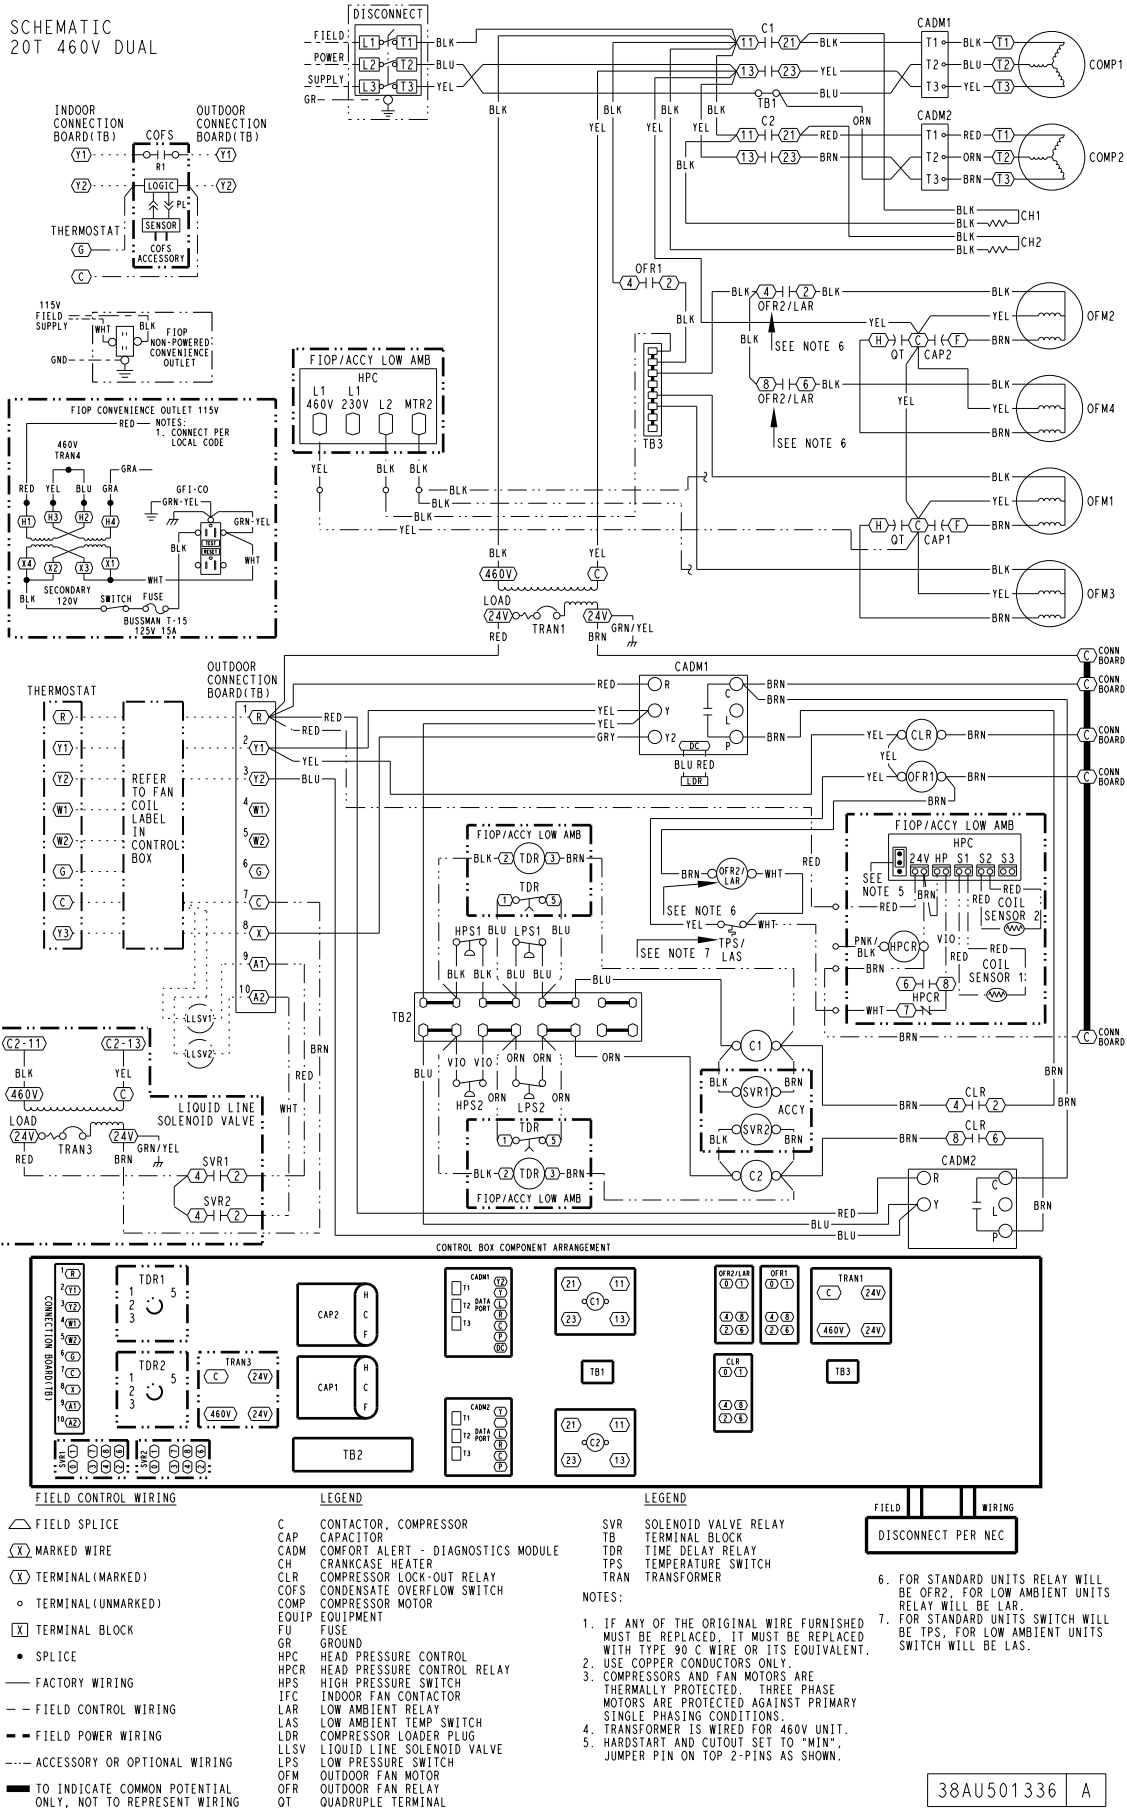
SCHEMATIC
20T 460V DUAL

DISCONNECT
FIELD
POWER
SUPPLY
GR
L1 T1 BLK
L2 T2 BLU
L3 T3 YEL

C1
11 21 BLK
13 23 YEL
TB1
BLU
C2
11 21 RED
13 23 BRN
CADM1
T1 BLK T1
T2 BLU T2
T3 YEL T3
COMP1
CADM2
T1 RED T1
T2 ORN T2
T3 BRN T3
COMP2
BLK CH1
BLK
BLK CH2
BLK

INDOOR CONNECTION BOARD(TB)
COFS
OUTDOOR CONNECTION BOARD(TB)
Y1 R1 Y1
Y2 LOGIC Y2
PL
SENSOR
THERMOSTAT
G
COFS ACCESSORY
C

115V FIELD SUPPLY
WHT BLK
GND
FIOP NON-POWERED CONVENIENCE OUTLET

FIOP/ACCY LOW AMB
HPC
L1 460V
L1 230V
L2
MTR2

FIOP CONVENIENCE OUTLET 115V
RED
NOTES:
1. CONNECT PER LOCAL CODE
460V TRAN4
GRA
RED YEL BLU GRA
H1 H3 H2 H4
GFI-CO
GRN-YEL
GRN-YEL
TEST RESET
BLK
WHT
X4 X2 X3 X1
WHT
SECONDARY 120V
BLK SWITCH FUSE
BUSSMAN T-15 125V 15A

OFR1
4 2
BLK
BLK 4 2 BLK
OFR2/LAR
SEE NOTE 6
8 6 BLK
OFR2/LAR
SEE NOTE 6
TB3
YEL
H C F
QT CAP2
BRN
OFM2
OFM4
YEL
OFM1
H C F
QT CAP1
OFM3
BLK YEL BRN

YEL BLK BLK
BLK
BLK
YEL
BLK YEL
460V C
LOAD
24V 24V
TRAN1
GRN/YEL
RED BRN

C CONN BOARD
THERMOSTAT
R
Y1
Y2
W1
W2
G
C
Y3
REFER TO FAN COIL LABEL IN CONTROL BOX
OUTDOOR CONNECTION BOARD(TB)
1 R
2 Y1
3 Y2
4 W1
5 W2
6 G
7 C
8 X
9 A1
10 A2
RED
RED
YEL
BLU
LLSV1
LLSV2

CADM1
RED R
YEL
YEL Y
GRY Y2
C
L
P
DC
BLU RED
LDR
BRN
BRN
BRN
YEL CLR BRN
YEL
YEL OFR1 BRN
BRN

FIOP/ACCY LOW AMB
BLK 2 TDR 3 BRN
TDR
1 5
HPS1 BLU LPS1 BLU
BLK BLK BLU BLU
BLU
TB2
VIO VIO ORN ORN
HPS2 LPS2
ORN
BLU
ORN
TDR
1 5
BLK 2 TDR 3 BRN
FIOP/ACCY LOW AMB

BRN OFR2/LAR WHT
SEE NOTE 6
YEL WHT
SEE NOTE 7
TPS/LAS
RED

FIOP/ACCY LOW AMB
HPC
24V HP S1 S2 S3
SEE NOTE 5
BRN
RED
RED
RED
COIL SENSOR 2
PNK/BLK
HPCR
VIO
BRN
RED
RED
COIL SENSOR 1
6 8
HPCR
WHT 7
BRN

C1
BLK SVR1 BRN
ACCY
BLK SVR2 BRN
C2
BRN 4 2 CLR
BRN 8 6 CLR
BRN
BRN
CADM2
R
Y
C
L
P
RED
BLU
BRN

C2-11 C2-13
BLK YEL
460V C
LOAD
24V 24V
TRAN3
GRN/YEL
RED BRN
LIQUID LINE SOLENOID VALVE
SVR1
4 2
SVR2
4 2
BRN
RED
WHT

CONTROL BOX COMPONENT ARRANGEMENT
CONNECTION BOARD(TB)
1 R
2 Y1
3 Y2
4 W1
5 W2
6 G
7 C
8 X
9 A1
10 A2
TDR1
1 2 3 5
TDR2
1 2 3 5
TRAN3
C 24V
460V 24V
CAP2 H C F
CAP1 H C F
TB2
CADM1
T1 T2 T3 DATA PORT
Y2 Y R L C P DC
CADM2
T1 T2 T3 DATA PORT
Y R L C P
21 11 C1 23 13
TB1
21 11 C2 23 13
OFR2/LAR
OFR1
CLR
TRAN1
C 24V
460V 24V
TB3
SVR1
SVR2

FIELD CONTROL WIRING
FIELD SPLICE
X MARKED WIRE
X TERMINAL(MARKED)
TERMINAL(UNMARKED)
X TERMINAL BLOCK
SPLICE
FACTORY WIRING
FIELD CONTROL WIRING
FIELD POWER WIRING
ACCESSORY OR OPTIONAL WIRING
TO INDICATE COMMON POTENTIAL ONLY, NOT TO REPRESENT WIRING

LEGEND
C CONTACTOR, COMPRESSOR
CAP CAPACITOR
CADM COMFORT ALERT - DIAGNOSTICS MODULE
CH CRANKCASE HEATER
CLR COMPRESSOR LOCK-OUT RELAY
COFS CONDENSATE OVERFLOW SWITCH
COMP COMPRESSOR MOTOR
EQUIP EQUIPMENT
FU FUSE
GR GROUND
HPC HEAD PRESSURE CONTROL
HPCR HEAD PRESSURE CONTROL RELAY
HPS HIGH PRESSURE SWITCH
IFC INDOOR FAN CONTACTOR
LAR LOW AMBIENT RELAY
LAS LOW AMBIENT TEMP SWITCH
LDR COMPRESSOR LOADER PLUG
LLSV LIQUID LINE SOLENOID VALVE
LPS LOW PRESSURE SWITCH
OFM OUTDOOR FAN MOTOR
OFR OUTDOOR FAN RELAY
QT QUADRUPLE TERMINAL

LEGEND
SVR SOLENOID VALVE RELAY
TB TERMINAL BLOCK
TDR TIME DELAY RELAY
TPS TEMPERATURE SWITCH
TRAN TRANSFORMER

NOTES:
1. IF ANY OF THE ORIGINAL WIRE FURNISHED MUST BE REPLACED, IT MUST BE REPLACED WITH TYPE 90 C WIRE OR ITS EQUIVALENT.
2. USE COPPER CONDUCTORS ONLY.
3. COMPRESSORS AND FAN MOTORS ARE THERMALLY PROTECTED. THREE PHASE MOTORS ARE PROTECTED AGAINST PRIMARY SINGLE PHASING CONDITIONS.
4. TRANSFORMER IS WIRED FOR 460V UNIT.
5. HARDSTART AND CUTOUT SET TO "MIN", JUMPER PIN ON TOP 2-PINS AS SHOWN.

FIELD WIRING
DISCONNECT PER NEC

6. FOR STANDARD UNITS RELAY WILL BE OFR2, FOR LOW AMBIENT UNITS RELAY WILL BE LAR.
7. FOR STANDARD UNITS SWITCH WILL BE TPS, FOR LOW AMBIENT UNITS SWITCH WILL BE LAS.

38AU501336 A